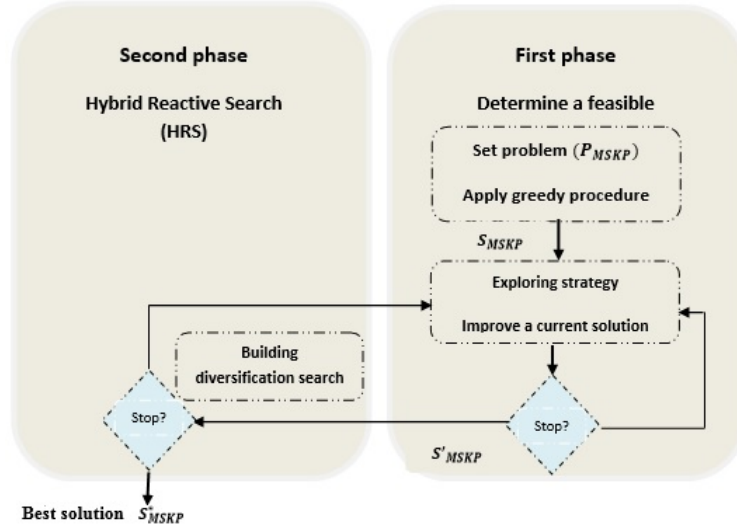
Second phase

Hybrid Reactive Search (HRS)

Building diversification search

Stop?

Best solution $S^*_{MSKP}$

First phase

Determine a feasible

Set problem $(P_{MSKP})$

Apply greedy procedure

$S_{MSKP}$

Exploring strategy

Improve a current solution

Stop?

$S'_{MSKP}$